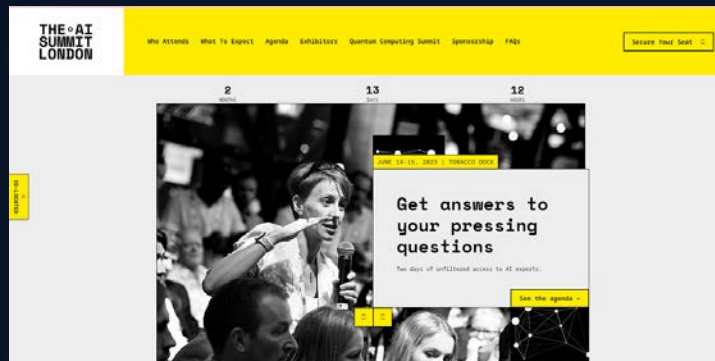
THE AI SUMMIT LONDON

Who Attends What To Expect Agenda Exhibitors Quantum Computing Summit Sponsorship FAQs

Secure Your Seat

2
MONTHS

13
DAYS

12
HOURS

CO-LOCATED

JUNE 14-15, 2023 | TOBACCO DOCK

Get answers to your pressing questions

Two days of unfiltered access to AI experts.

See the agenda →